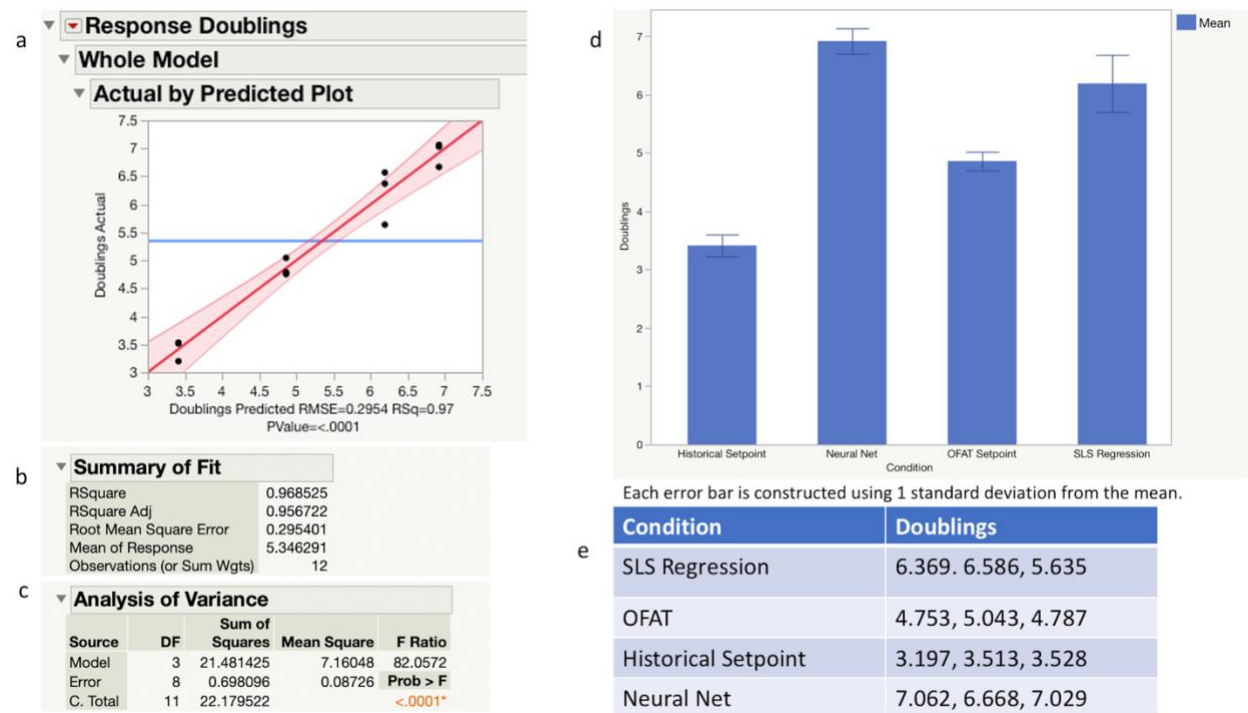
a

Response Doublings
Whole Model
Actual by Predicted Plot

Doublings Actual
7.5
7
6.5
6
5.5
5
4.5
4
3.5
3
3 3.5 4 4.5 5 5.5 6 6.5 7 7.5
Doublings Predicted RMSE=0.2954 RSq=0.97
PValue=<.0001

b

Summary of Fit

| | |
|---|---|
| RSquare | 0.968525 |
| RSquare Adj | 0.956722 |
| Root Mean Square Error | 0.295401 |
| Mean of Response | 5.346291 |
| Observations (or Sum Wgts) | 12 |

c

Analysis of Variance

| Source | DF | Sum of Squares | Mean Square | F Ratio |
|---|---|---|---|---|
| Model | 3 | 21.481425 | 7.16048 | 82.0572 |
| Error | 8 | 0.698096 | 0.08726 | Prob > F |
| C. Total | 11 | 22.179522 | | <.0001* |

d

Mean
Doublings
7
6
5
4
3
2
1
0
Historical Setpoint Neural Net OFAT Setpoint SLS Regression
Condition

Each error bar is constructed using 1 standard deviation from the mean.

e

| Condition | Doublings |
|---|---|
| SLS Regression | 6.369. 6.586, 5.635 |
| OFAT | 4.753, 5.043, 4.787 |
| Historical Setpoint | 3.197, 3.513, 3.528 |
| Neural Net | 7.062, 6.668, 7.029 |